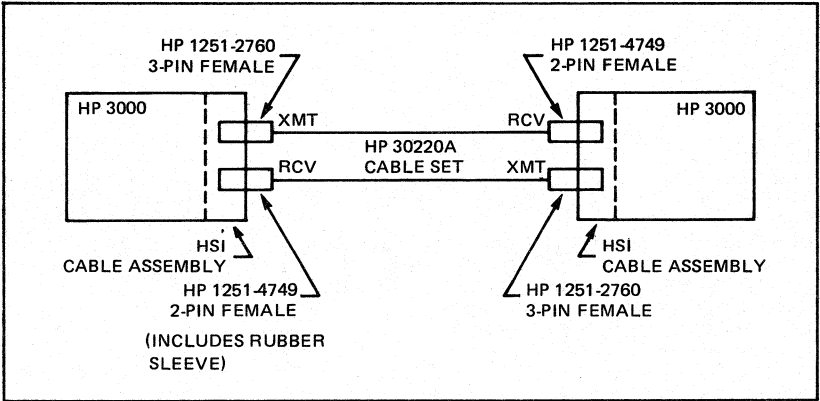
HP 1251-2760
3-PIN FEMALE

HP 1251-4749
2-PIN FEMALE

HP 3000

XMT

RCV

HP 30220A
CABLE SET

RCV

XMT

HP 3000

HSI
CABLE ASSEMBLY

HP 1251-4749
2-PIN FEMALE

(INCLUDES RUBBER SLEEVE)

HSI
CABLE ASSEMBLY

HP 1251-2760
3-PIN FEMALE